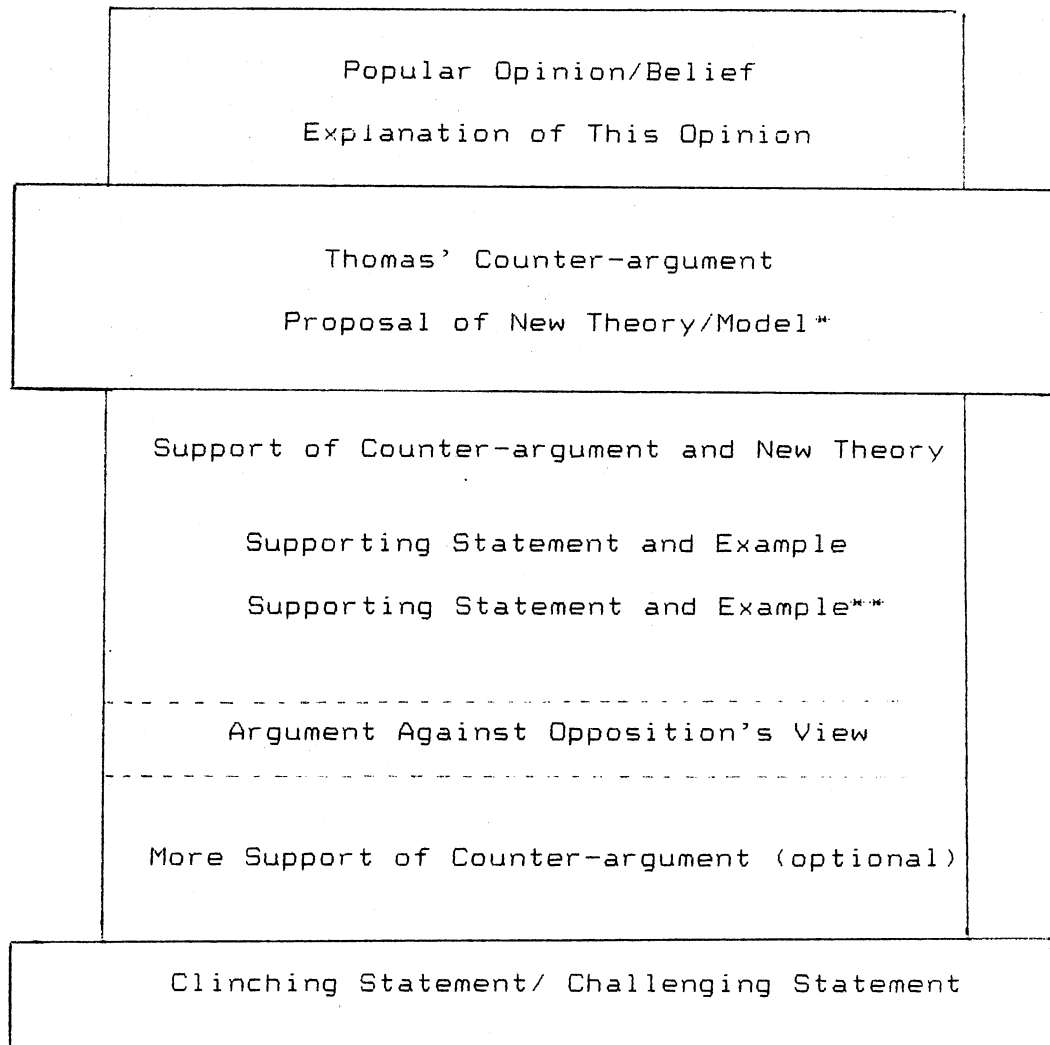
Popular Opinion/Belief

Explanation of This Opinion

Thomas' Counter-argument

Proposal of New Theory/Model*

Support of Counter-argument and New Theory

Supporting Statement and Example

Supporting Statement and Example**

Argument Against Opposition's View

More Support of Counter-argument (optional)

Clinching Statement/ Challenging Statement